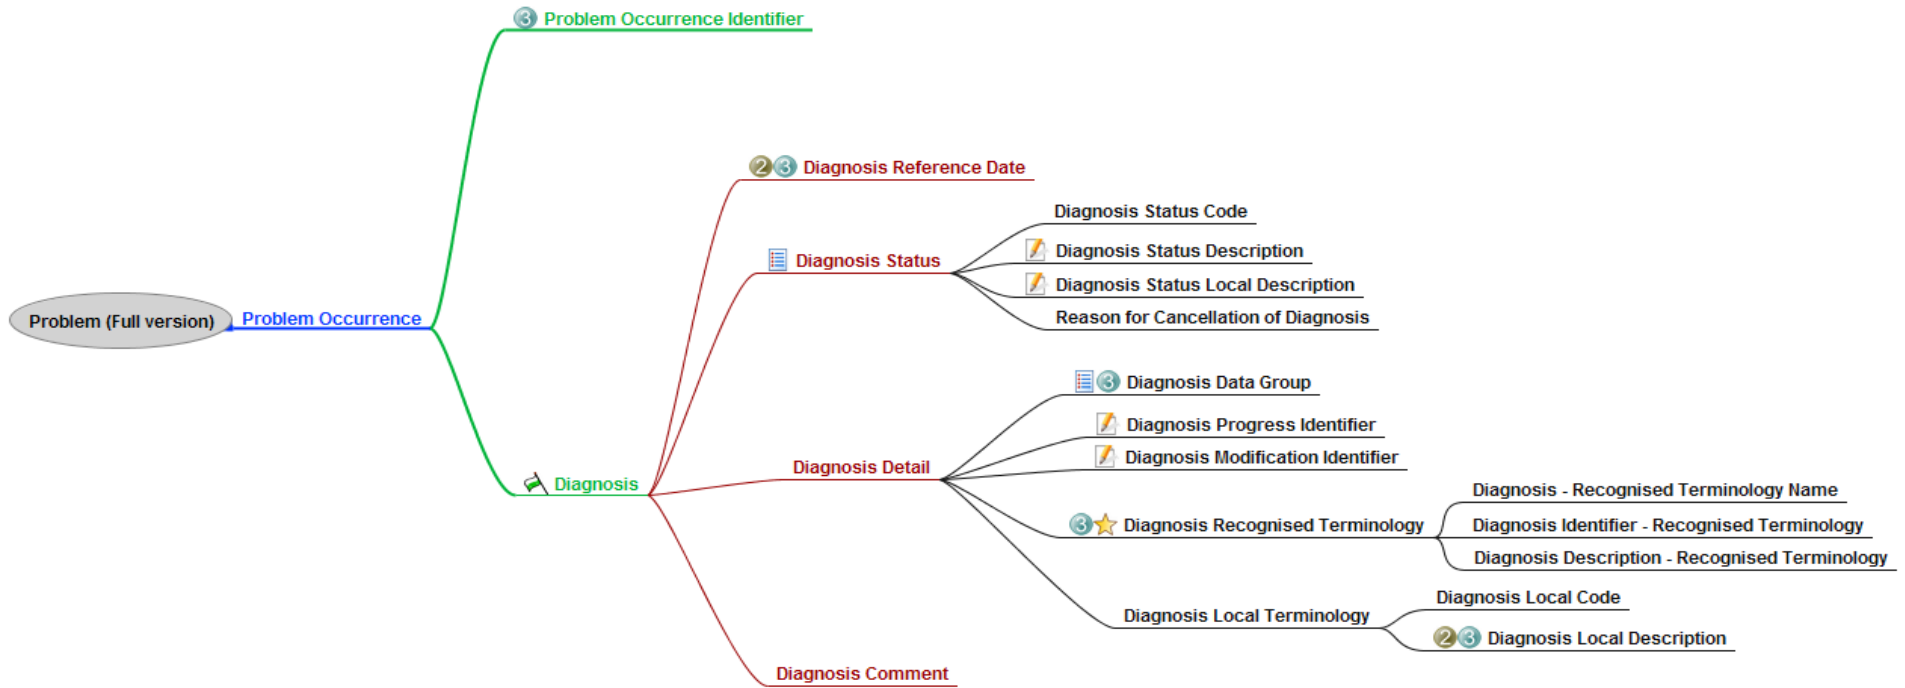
3 Problem Occurrence Identifier

Problem (Full version)

Problem Occurrence

2 3 Diagnosis Reference Date

Diagnosis Status

Diagnosis Status Code

Diagnosis Status Description

Diagnosis Status Local Description

Reason for Cancellation of Diagnosis

3 Diagnosis Data Group

Diagnosis Progress Identifier

Diagnosis Modification Identifier

Diagnosis

Diagnosis Detail

Diagnosis - Recognised Terminology Name

3 Diagnosis Recognised Terminology

Diagnosis Identifier - Recognised Terminology

Diagnosis Description - Recognised Terminology

Diagnosis Local Code

Diagnosis Local Terminology

2 3 Diagnosis Local Description

Diagnosis Comment